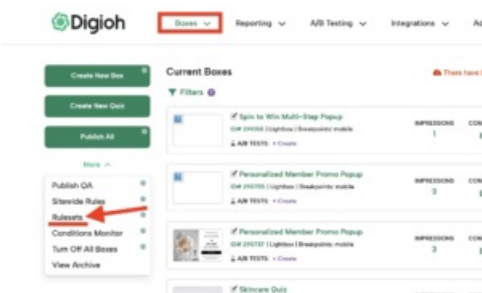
Digioh

Boxes ∨ Reporting ∨ A/B Testing ∨ Integrations ∨ A

Create New Box

Create New Quiz

Publish All

More ∧

Publish QA
Sitewide Rules
Rulesets
Conditions Monitor
Turn Off All Boxes
View Archive

Current Boxes

There have

Filters

Spin to Win Multi-Step Popup
ID# 290058 | Lightbox | Breakpoints: mobile
A/B TESTS: + Create

IMPRESSIONS
1

CON

Personalized Member Promo Popup
ID# 290765 | Lightbox | Breakpoints: mobile
A/B TESTS: + Create

IMPRESSIONS
3

CON

Personalized Member Promo Popup
ID# 290737 | Lightbox | Breakpoints: mobile
A/B TESTS: + Create

IMPRESSIONS
3

CON

Skincare Quiz